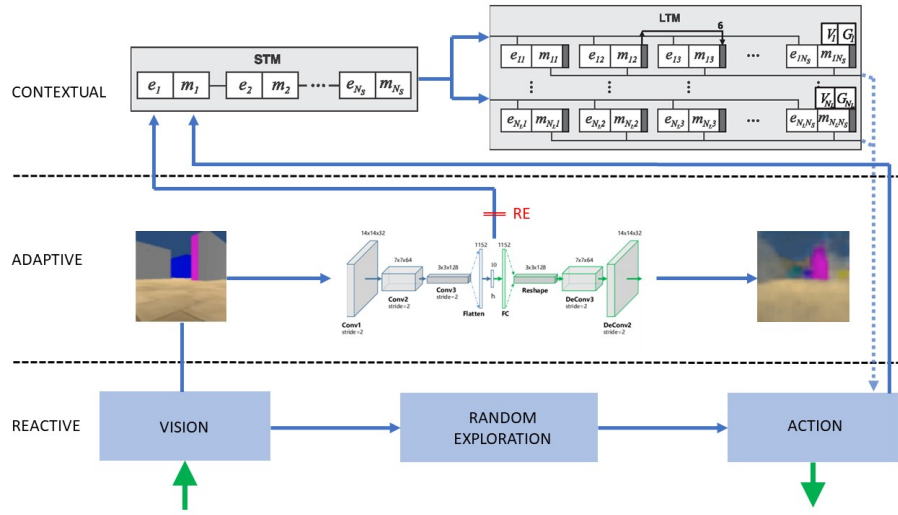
LTM

6

$e_{11}$ $m_{11}$ $e_{12}$ $m_{12}$ $e_{13}$ $m_{13}$ ... $e_{1N_S}$ $m_{1N_S}$ $V_1$ $G_1$

STM

$e_1$ $m_1$ $e_2$ $m_2$ ... $e_{N_S}$ $m_{N_S}$

CONTEXTUAL

$e_{N_l1}$ $m_{N_l1}$ $e_{N_l2}$ $m_{N_l2}$ $e_{N_l3}$ $m_{N_l3}$ ... $e_{N_lN_S}$ $m_{N_lN_S}$ $V_{N_l}$ $G_{N_l}$

RE

ADAPTIVE

14x14x32 7x7x64 3x3x128 1152 10 1152 3x3x128 7x7x64 14x14x32

Conv1 stride=2 Conv2 stride=2 Conv3 stride=2 Flatten h FC Reshape DeConv3 stride=2 DeConv2 stride=2

REACTIVE

VISION

RANDOM EXPLORATION

ACTION